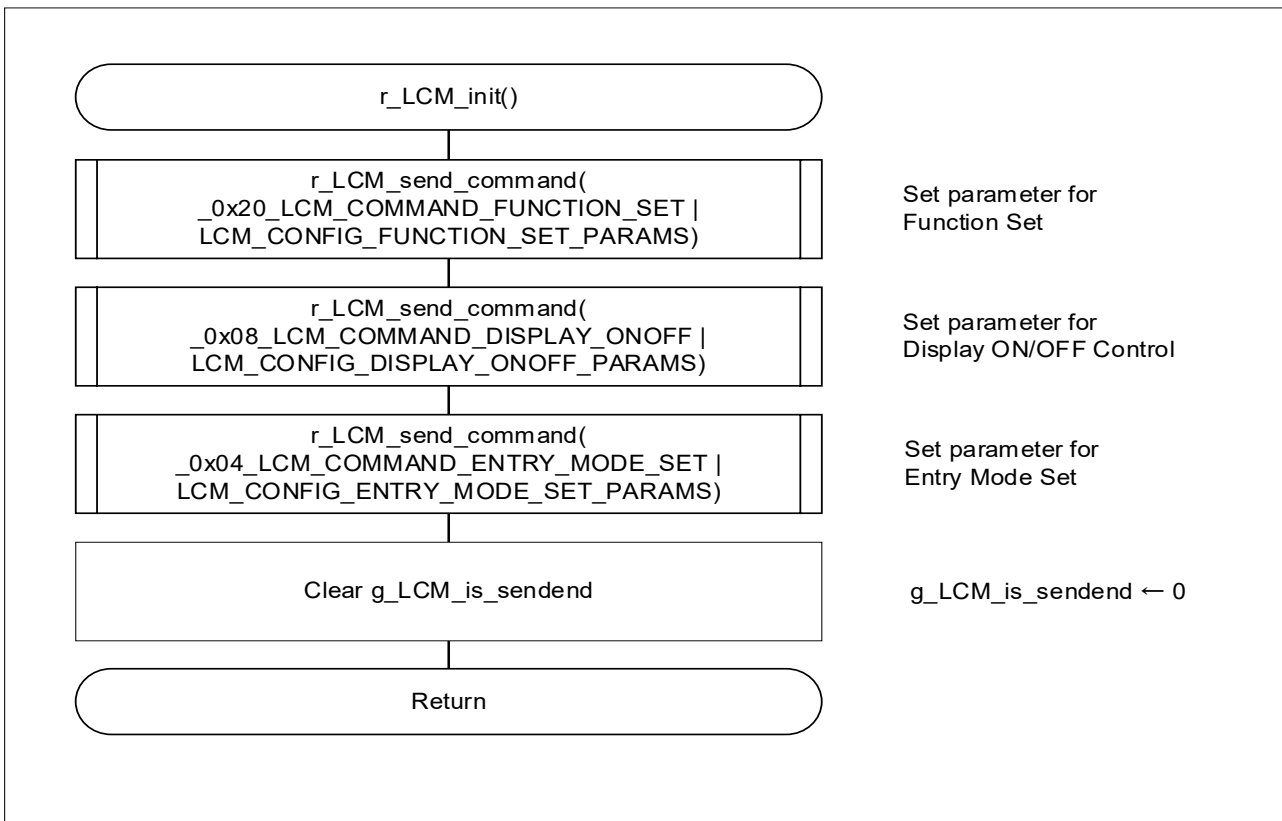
r_LCM_init()

r_LCM_send_command( _0x20_LCM_COMMAND_FUNCTION_SET | LCM_CONFIG_FUNCTION_SET_PARAMS)

Set parameter for Function Set

r_LCM_send_command( _0x08_LCM_COMMAND_DISPLAY_ONOFF | LCM_CONFIG_DISPLAY_ONOFF_PARAMS)

Set parameter for Display ON/OFF Control

r_LCM_send_command( _0x04_LCM_COMMAND_ENTRY_MODE_SET | LCM_CONFIG_ENTRY_MODE_SET_PARAMS)

Set parameter for Entry Mode Set

Clear g_LCM_is_sendend

g_LCM_is_sendend ← 0

Return